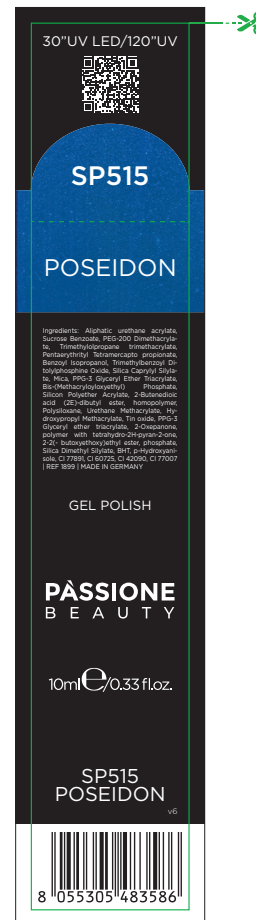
30"UV LED/120"UV

SP515

POSEIDON

Ingredients: Aliphatic urethane acrylate, Sucrose Benzoate, PEG-200 Dimethacrylate, Trimethylolpropane trimethacrylate, Pentaerythrityl Tetramercapto propionate, Benzoyl Isopropanol, Trimethylbenzoyl Ditolylphosphine Oxide, Silica Caprylyl Silylate, Mica, PPG-3 Glyceryl Ether Triacrylate, Bis-(Methacryloyloxyethyl) Phosphate, Silicon Polyether Acrylate, 2-Butenedioic acid (2E)-dibutyl ester, homopolymer, Polysiloxane, Urethane Methacrylate, Hydroxypropyl Methacrylate, Tin oxide, PPG-3 Glyceryl ether triacrylate, 2-Oxepanone, polymer with tetrahydro-2H-pyran-2-one, 2-2(- butoxyethoxy)ethyl ester, phosphate, Silica Dimethyl Silylate, BHT, p-Hydroxyanisole, CI 77891, CI 60725, CI 42090, CI 77007 | REF 1899 | MADE IN GERMANY

GEL POLISH

PÀSSIONE
BEAUTY

10ml e /0.33 fl.oz.

SP515
POSEIDON
v6

8 055305 483586